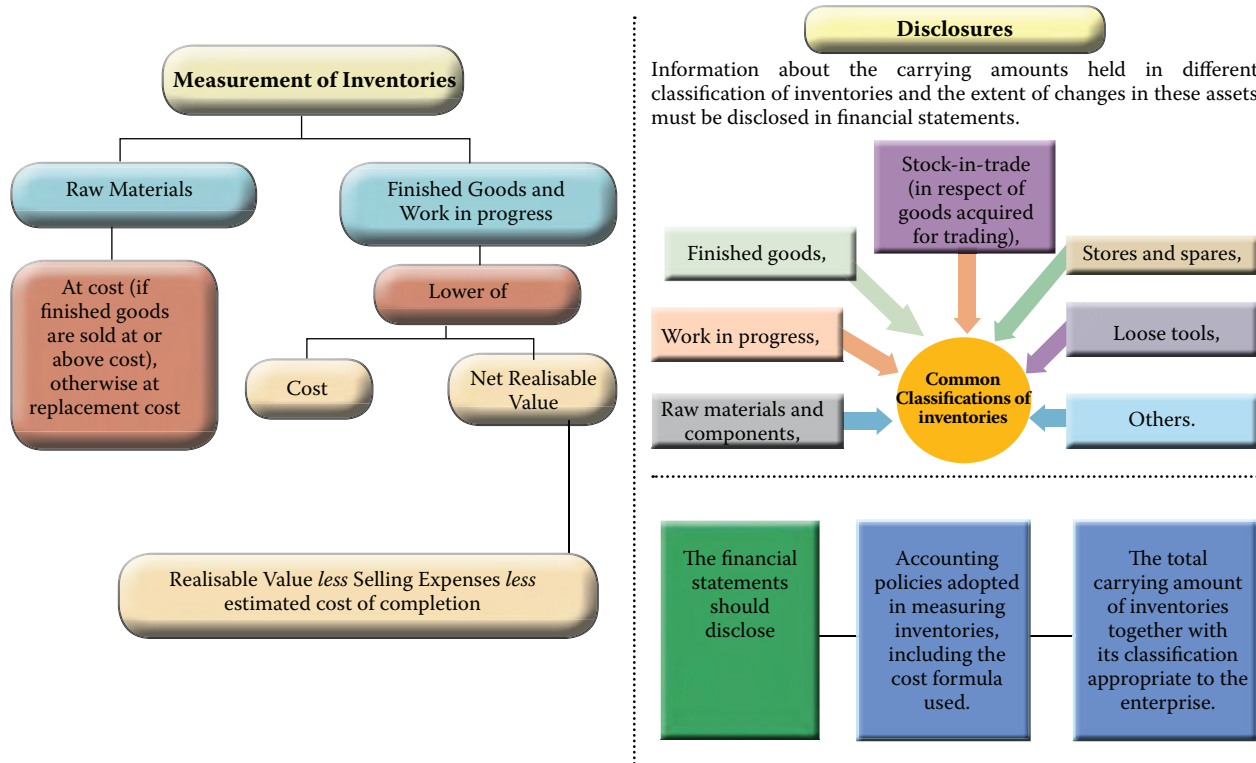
Measurement of Inventories

Raw Materials

Finished Goods and Work in progress

At cost (if finished goods are sold at or above cost), otherwise at replacement cost

Lower of

Cost

Net Realisable Value

Realisable Value *less* Selling Expenses *less* estimated cost of completion

Disclosures

Information about the carrying amounts held in different classification of inventories and the extent of changes in these assets must be disclosed in financial statements.

Stock-in-trade (in respect of goods acquired for trading),

Finished goods,

Stores and spares,

Work in progress,

Loose tools,

Common Classifications of inventories

Raw materials and components,

Others.

The financial statements should disclose

Accounting policies adopted in measuring inventories, including the cost formula used.

The total carrying amount of inventories together with its classification appropriate to the enterprise.